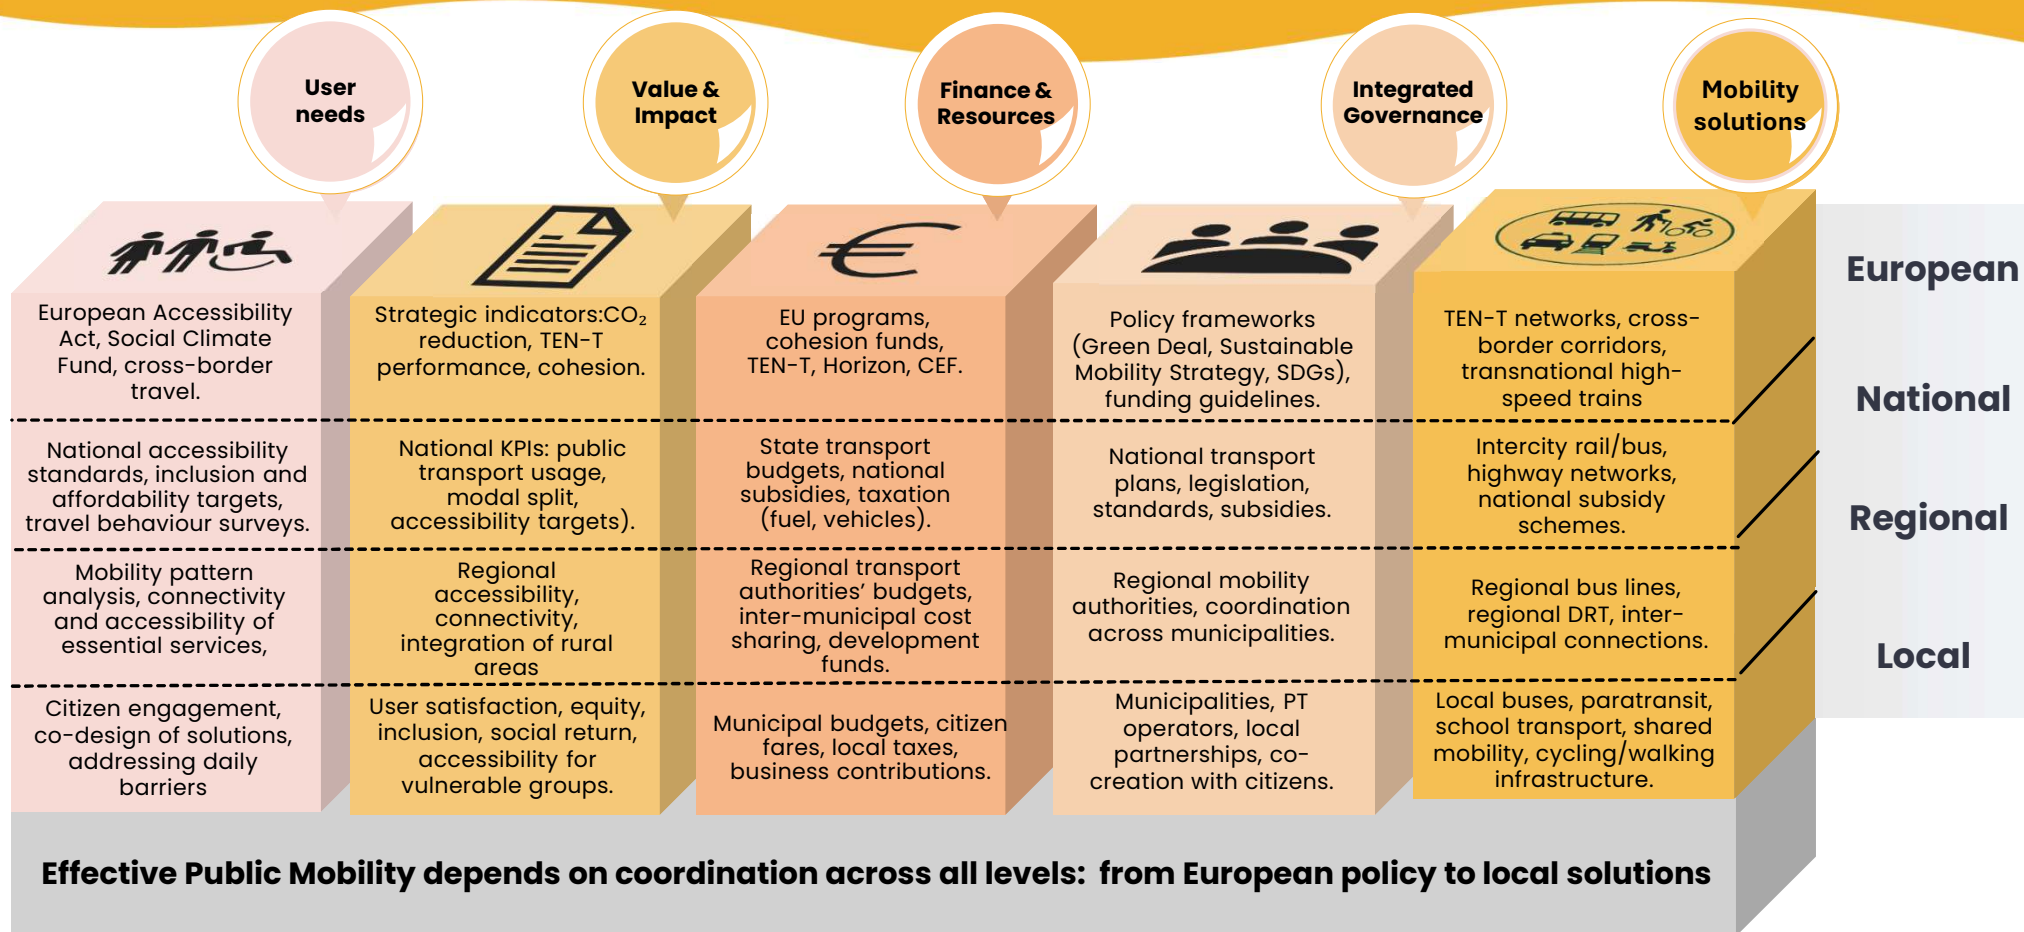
User needs

Value & Impact

Finance & Resources

Integrated Governance

Mobility solutions

European Accessibility Act, Social Climate Fund, cross-border travel.

Strategic indicators:$CO_2$ reduction, TEN-T performance, cohesion.

EU programs, cohesion funds, TEN-T, Horizon, CEF.

Policy frameworks (Green Deal, Sustainable Mobility Strategy, SDGs), funding guidelines.

TEN-T networks, cross-border corridors, transnational high-speed trains

European

National accessibility standards, inclusion and affordability targets, travel behaviour surveys.

National KPIs: public transport usage, modal split, accessibility targets).

State transport budgets, national subsidies, taxation (fuel, vehicles).

National transport plans, legislation, standards, subsidies.

Intercity rail/bus, highway networks, national subsidy schemes.

National

Mobility pattern analysis, connectivity and accessibility of essential services,

Regional accessibility, connectivity, integration of rural areas

Regional transport authorities' budgets, inter-municipal cost sharing, development funds.

Regional mobility authorities, coordination across municipalities.

Regional bus lines, regional DRT, inter-municipal connections.

Regional

Citizen engagement, co-design of solutions, addressing daily barriers

User satisfaction, equity, inclusion, social return, accessibility for vulnerable groups.

Municipal budgets, citizen fares, local taxes, business contributions.

Municipalities, PT operators, local partnerships, co-creation with citizens.

Local buses, paratransit, school transport, shared mobility, cycling/walking infrastructure.

Local

Effective Public Mobility depends on coordination across all levels: from European policy to local solutions